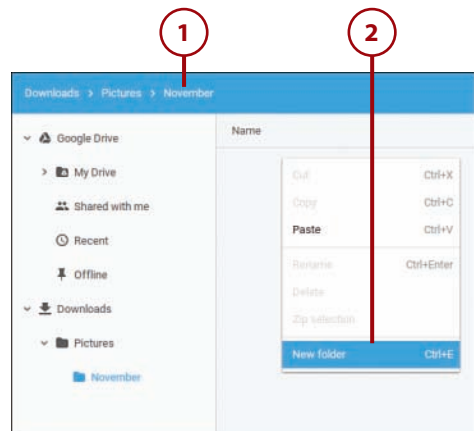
1

2

Downloads › Pictures › November

Google Drive

My Drive

Shared with me

Recent

Offline

Downloads

Pictures

November

Name

Cut Ctrl+X

Copy Ctrl+C

Paste Ctrl+V

Rename Ctrl+Enter

Delete

Zip selection

New folder Ctrl+E